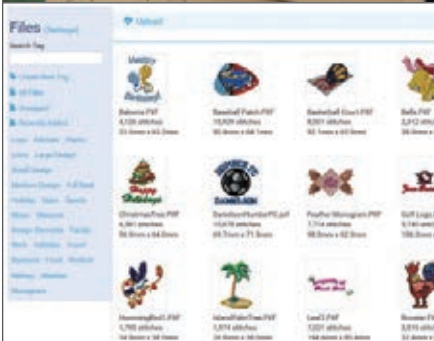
Files (Settings)

Search Tag

Create New Tag
All Files
Untagged
Recently Added

Logo Animals Alpha
Lace Large Design
Small Design
Machine Design Full Back
Holiday Sport Sports
Music Mascots
Design Elements Family
Work Holidays Travel
Business Food Nautical
Military Wildlife
Monograms

Upload

Balloons.PXF
4,536 stitches
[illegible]

Baseball Patch.PXF
10,809 stitches
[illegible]

Basketball Court.PXF
8,001 stitches
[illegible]

Bells.PXF
3,312 stitches
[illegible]

Happy Holidays
ChristmasTree.PXF
6,961 stitches
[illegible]

DaniellesNumberPE.pxf
10,678 stitches
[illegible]

Feather Monogram.PXF
7,714 stitches
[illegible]

Golf Logo.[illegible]
5,741 stitches
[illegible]

HummingBird1.PXF
1,795 stitches
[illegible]

IslandPalmTree.PXF
1,974 stitches
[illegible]

Lea3.PXF
1,021 stitches
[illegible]

Rooster.PXF
2,816 stitches
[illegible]